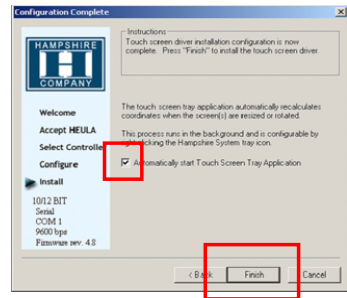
Configuration Complete

HAMPSHIRE
H
COMPANY

Welcome
Accept HEULA
Select Controlle
Configure
Install

10/12 BIT
Serial
COM 1
9600 bps
Firmware rev. 4.8

Instructions
Touch screen driver installation configuration is now complete. Press "Finish" to install the touch screen driver.

The touch screen tray application automatically recalculates coordinates when the screen(s) are resized or rotated.

This process runs in the background and is configurable by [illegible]-clicking the Hampshire System tray icon.

Automatically start Touch Screen Tray Application

< Back
Finish
Cancel